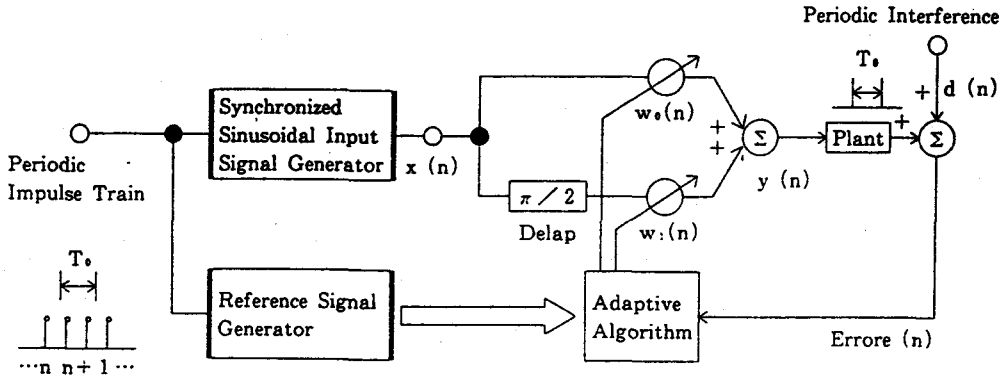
Periodic Interference

Synchronized Sinusoidal Input Signal Generator

x (n)

$w_0(n)$

$T_0$

+ d (n)

+

+

Σ

Plant

+

Σ

Periodic Impulse Train

$\pi / 2$

y (n)

Delap

$w_1(n)$

$T_0$

Reference Signal Generator

Adaptive Algorithm

Errore (n)

···n n+ 1···